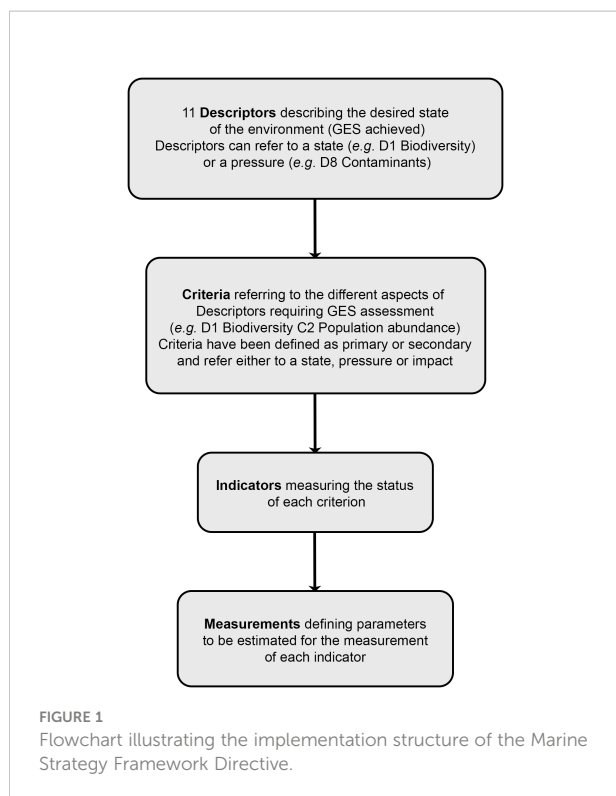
11 Descriptors describing the desired state of the environment (GES achieved) Descriptors can refer to a state (e.g. D1 Biodiversity) or a pressure (e.g. D8 Contaminants)

Criteria referring to the different aspects of Descriptors requiring GES assessment (e.g. D1 Biodiversity C2 Population abundance) Criteria have been defined as primary or secondary and refer either to a state, pressure or impact

Indicators measuring the status of each criterion

Measurements defining parameters to be estimated for the measurement of each indicator

FIGURE 1
Flowchart illustrating the implementation structure of the Marine Strategy Framework Directive.